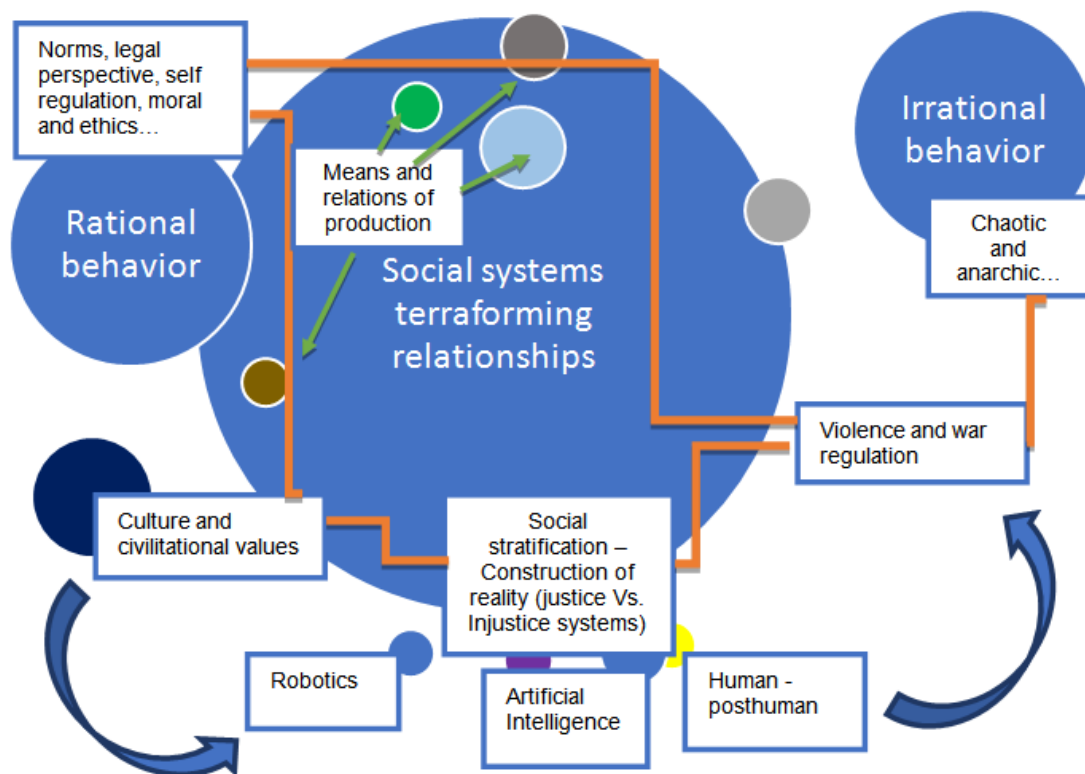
Norms, legal perspective, self regulation, moral and ethics…

Means and relations of production

Rational behavior

Social systems terraforming relationships

Irrational behavior

Chaotic and anarchic…

Violence and war regulation

Culture and civilitational values

Social stratification – Construction of reality (justice Vs. Injustice systems)

Robotics

Artificial Intelligence

Human - posthuman